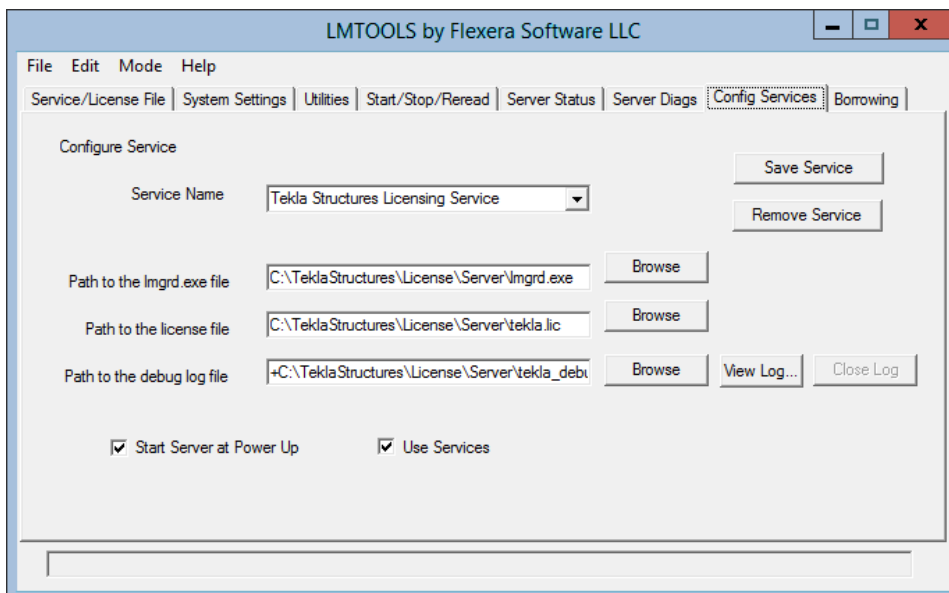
LMTOOLS by Flexera Software LLC

File Edit Mode Help

Service/License File | System Settings | Utilities | Start/Stop/Reread | Server Status | Server Diags | Config Services | Borrowing

Configure Service

Save Service

Service Name Tekla Structures Licensing Service

Remove Service

Path to the lmgrd.exe file C:\TeklaStructures\License\Server\lmgrd.exe Browse

Path to the license file C:\TeklaStructures\License\Server\tekla.lic Browse

Path to the debug log file +C:\TeklaStructures\License\Server\tekla_debu Browse View Log... Close Log

Start Server at Power Up

Use Services